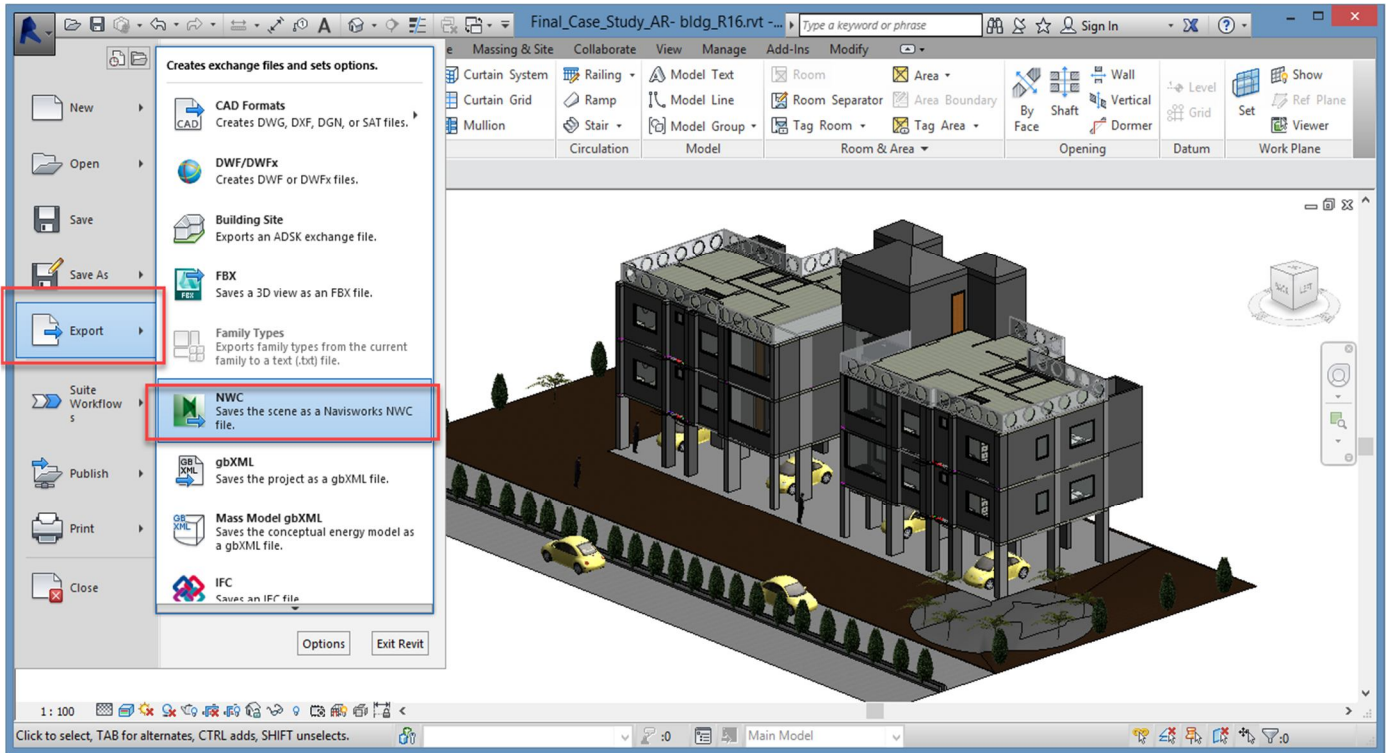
Final_Case_Study_AR- bldg_R16.rvt -...

Type a keyword or phrase

Sign In

e Massing & Site Collaborate View Manage Add-Ins Modify

Curtain System Curtain Grid Mullion

Railing Ramp Stair

Circulation

Model Text Model Line Model Group

Model

Room Room Separator Tag Room

Area Area Boundary Tag Area

Room & Area

By Face Shaft Wall Vertical Dormer

Opening

Level Grid

Datum

Set Show Ref Plane Viewer

Work Plane

Creates exchange files and sets options.

New

Open

Save

Save As

Export

Suite Workflows

Publish

Print

Close

CAD Formats
Creates DWG, DXF, DGN, or SAT files.

DWF/DWFx
Creates DWF or DWFx files.

Building Site
Exports an ADSK exchange file.

FBX
Saves a 3D view as an FBX file.

Family Types
Exports family types from the current family to a text (.txt) file.

NWC
Saves the scene as a Navisworks NWC file.

gbXML
Saves the project as a gbXML file.

Mass Model gbXML
Saves the conceptual energy model as a gbXML file.

IFC
Saves an IFC file

Options Exit Revit

1 : 100

Click to select, TAB for alternates, CTRL adds, SHIFT unselects.

:0

Main Model

:0